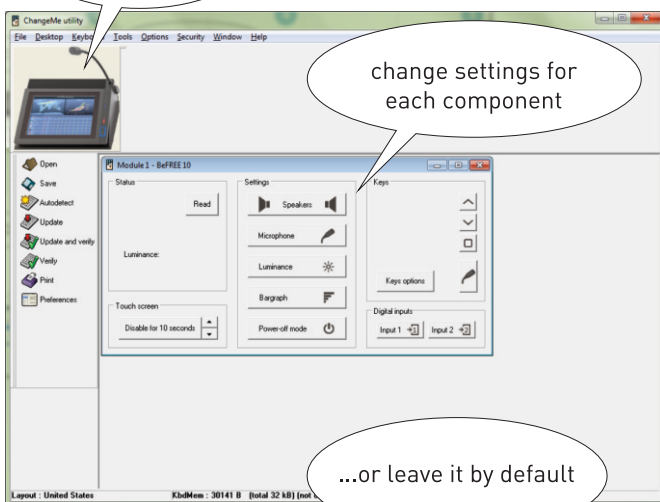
ChangeMe utility

File Desktop Keybo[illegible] Tools Options Security Window Help

change settings for each component

Open
Save
Autodetect
Update
Update and verify
Verify
Print
Preferences

Module 1 - BeFREE 10

Status
Read
Luminance:

Touch screen
Disable for 10 seconds

Settings
Speakers
Microphone
Luminance
Bargraph
Power-off mode

Keys
Keys options

Digital inputs
Input 1
Input 2

...or leave it by default

Layout : United States
KbdMem : 30141 B (total 32 kB) (not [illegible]